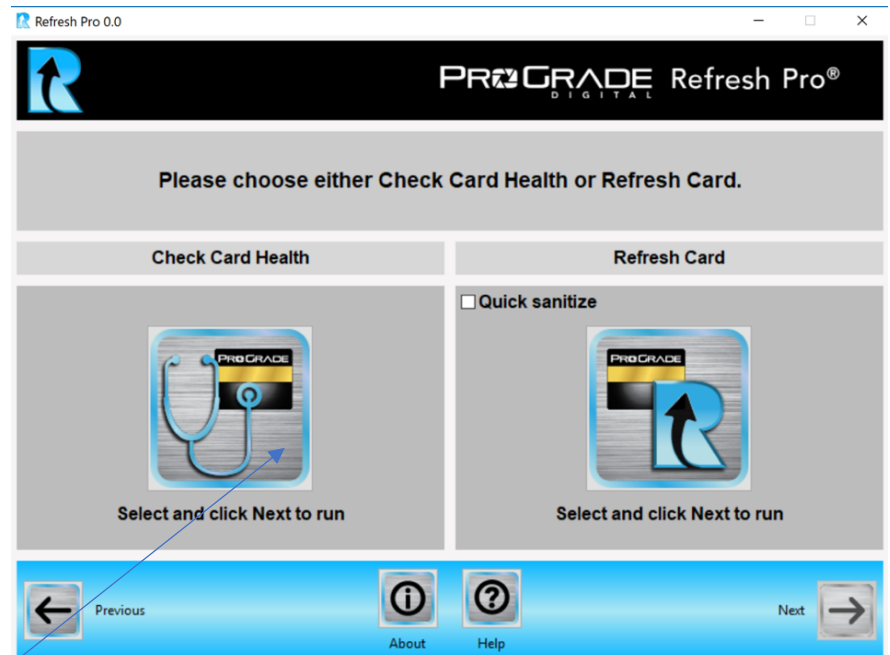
Refresh Pro 0.0

PROGRADE DIGITAL Refresh Pro®

Please choose either Check Card Health or Refresh Card.

Check Card Health

Refresh Card

Quick sanitize

PROGRADE

PROGRADE

Select and click Next to run

Select and click Next to run

Previous

About

Help

Next